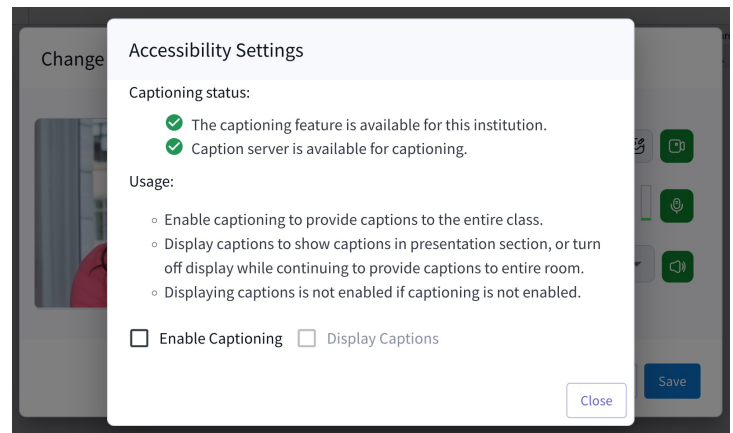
Change

Accessibility Settings

Captioning status:

The captioning feature is available for this institution.
Caption server is available for captioning.

Usage:

◦ Enable captioning to provide captions to the entire class.
◦ Display captions to show captions in presentation section, or turn off display while continuing to provide captions to entire room.
◦ Displaying captions is not enabled if captioning is not enabled.

Enable Captioning  Display Captions

Close

Save